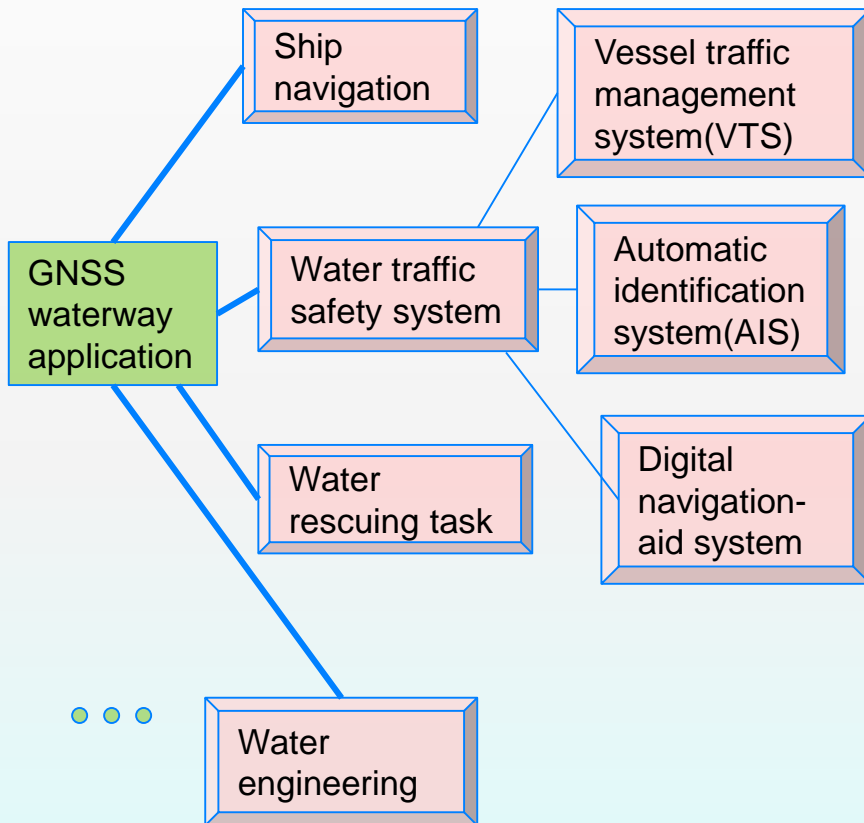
GNSS waterway application

Ship navigation

Water traffic safety system

Water rescuing task

Water engineering

Vessel traffic management system(VTS)

Automatic identification system(AIS)

Digital navigation-aid system